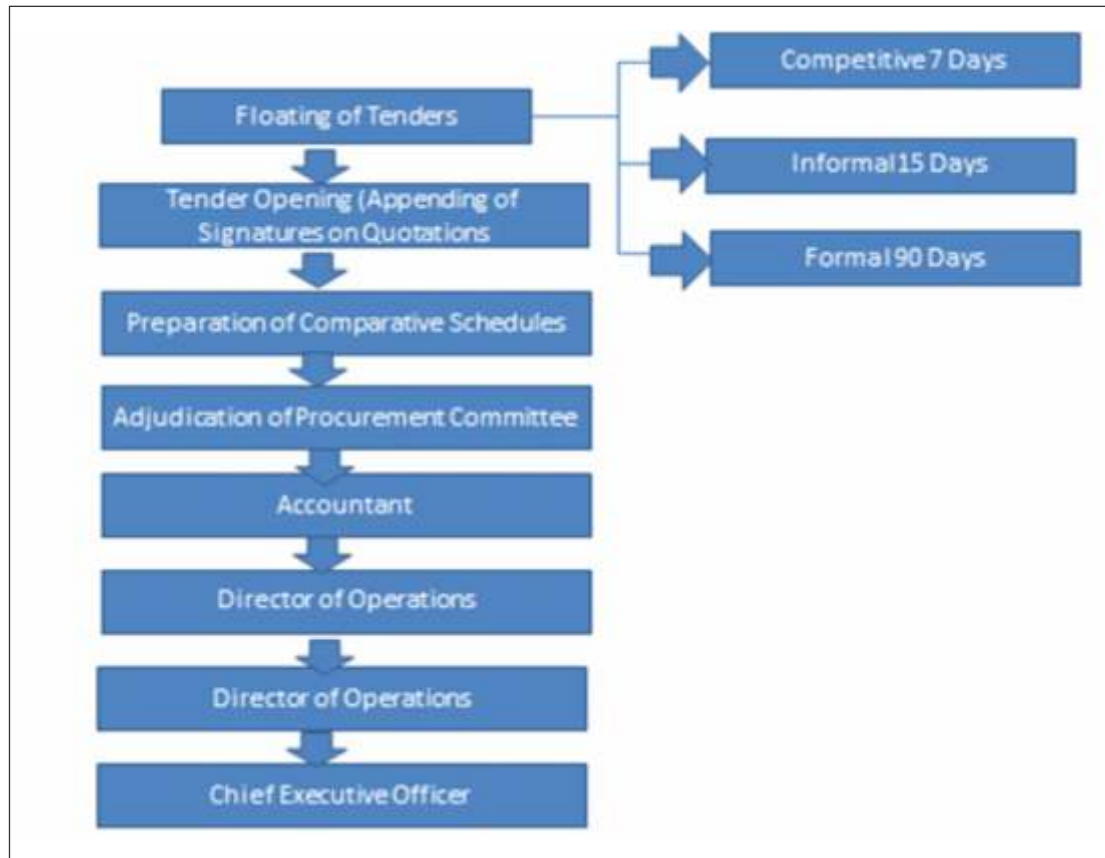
Floating of Tenders

Competitive 7 Days

Informal 15 Days

Formal 90 Days

Tender Opening (Appending of Signatures on Quotations

Preparation of Comparative Schedules

Adjudication of Procurement Committee

Accountant

Director of Operations

Director of Operations

Chief Executive Officer